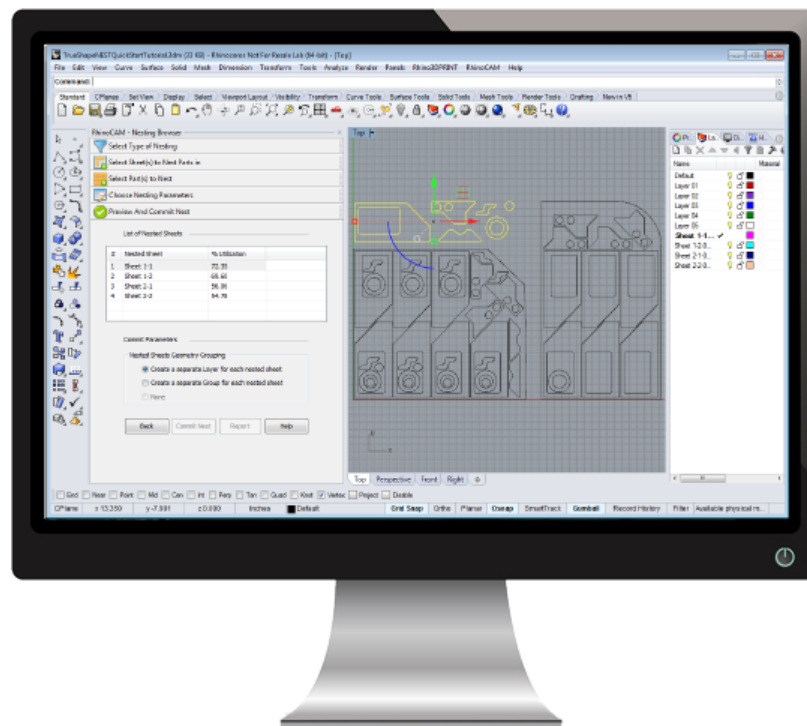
TrueShapeNESTQuickStartTutorial3dm (33 KB) - Rhinoceros Not For Resale Lab (64-bit) - [Top]

File Edit View Curve Surface Solid Mesh Dimension Transform Tools Analyze Render Panels Rhino3DPRINT RhinoCAM Help

Command:

Standard CPlanes Set View Display Select Viewport Layout Visibility Transform Curve Tools Surface Tools Solid Tools Mesh Tools Render Tools Drafting New in V6

RhinoCAM - Nesting Browser

Select Type of Nesting

Select Sheet(s) to Nest Parts in

Select Part(s) to Nest

Choose Nesting Parameters

Preview And Commit Nest

List of Nested Sheets

| # | Nested Sheet | % Utilization |
|---|---|---|
| 1 | Sheet 1-1 | 72.33 |
| 2 | Sheet 1-2 | 68.68 |
| 3 | Sheet 2-1 | 56.06 |
| 4 | Sheet 2-2 | 54.76 |

Commit Parameters

Nested Sheets Geometry Grouping

Create a separate Layer for each nested sheet

Create a separate Group for each nested sheet

None

Back Commit Nest Report Help

Top

Top Perspective Front Right

Name Material

Default
Layer 01
Layer 02
Layer 03
Layer 04
Layer 05
Sheet 1-1...
Sheet 1-2-0...
Sheet 2-1-0...
Sheet 2-2-0...

End Near Point Mid Cen Int Perp Tan Quad Knot Vertex Project Disable

CPlane x 13.350 y -7.881 z 0.000 Inches Default Grid Snap Ortho Planar Osnap SmartTrack Gumball Record History Filter Available physical m...